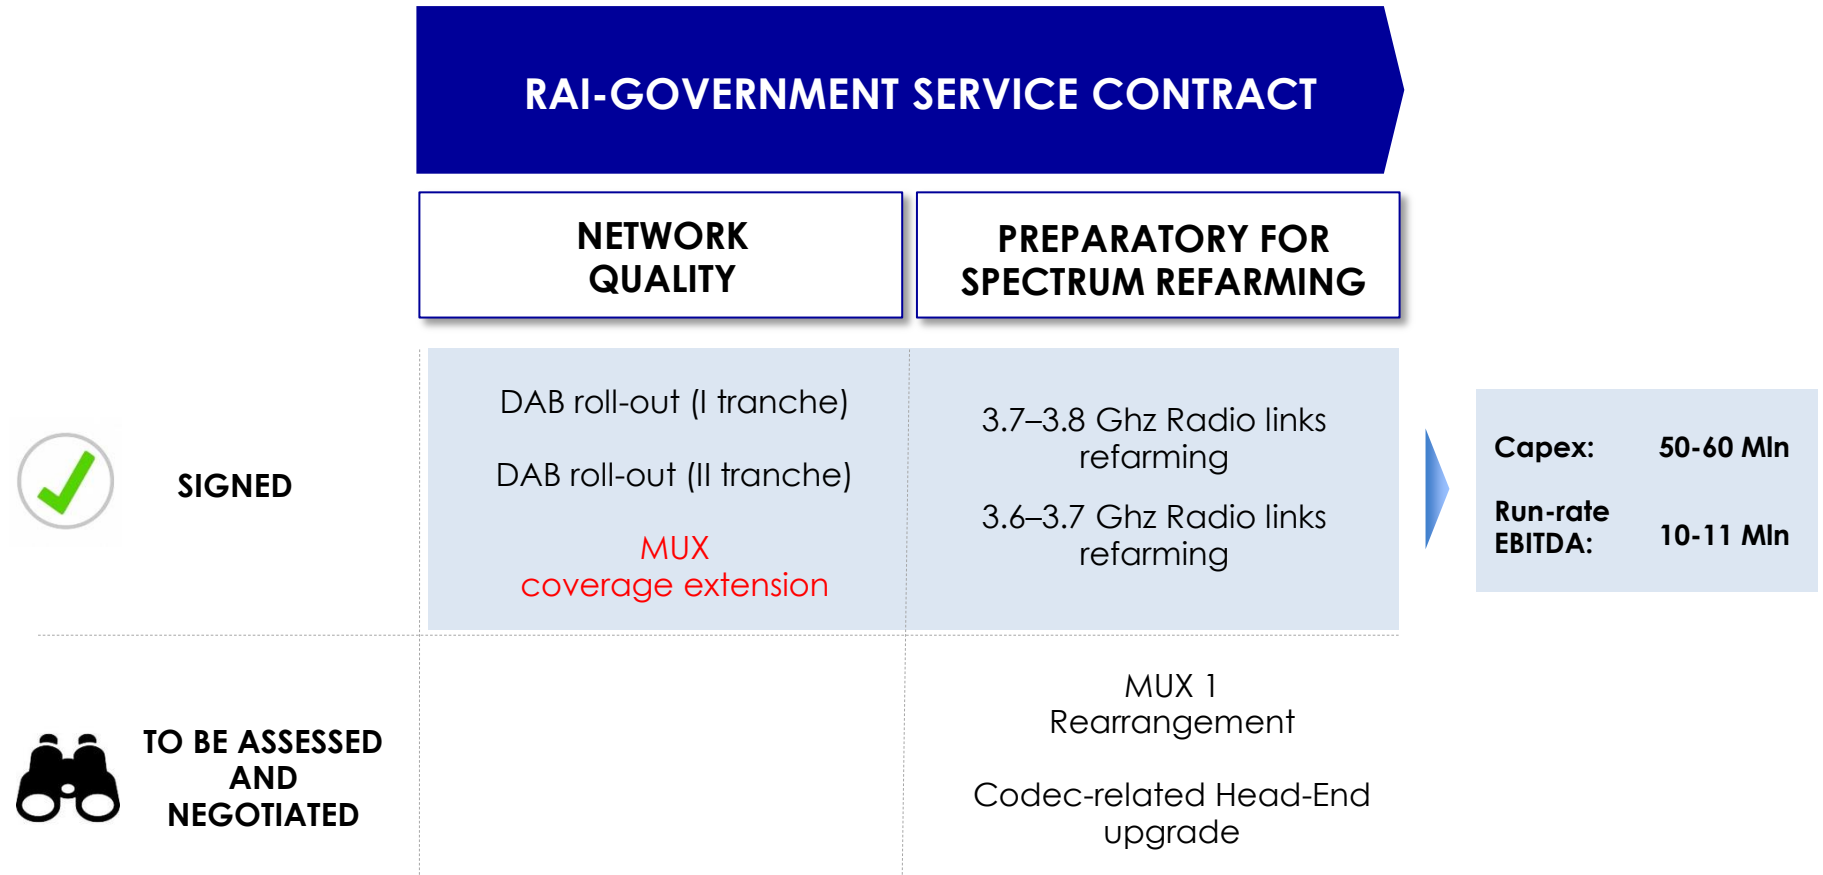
RAI-GOVERNMENT SERVICE CONTRACT

NETWORK QUALITY

PREPARATORY FOR SPECTRUM REFARMING

SIGNED

DAB roll-out (I tranche)

DAB roll-out (II tranche)

MUX coverage extension

3.7–3.8 Ghz Radio links refarming

3.6–3.7 Ghz Radio links refarming

Capex: 50-60 Mln

Run-rate EBITDA: 10-11 Mln

TO BE ASSESSED AND NEGOTIATED

MUX 1 Rearrangement

Codec-related Head-End upgrade